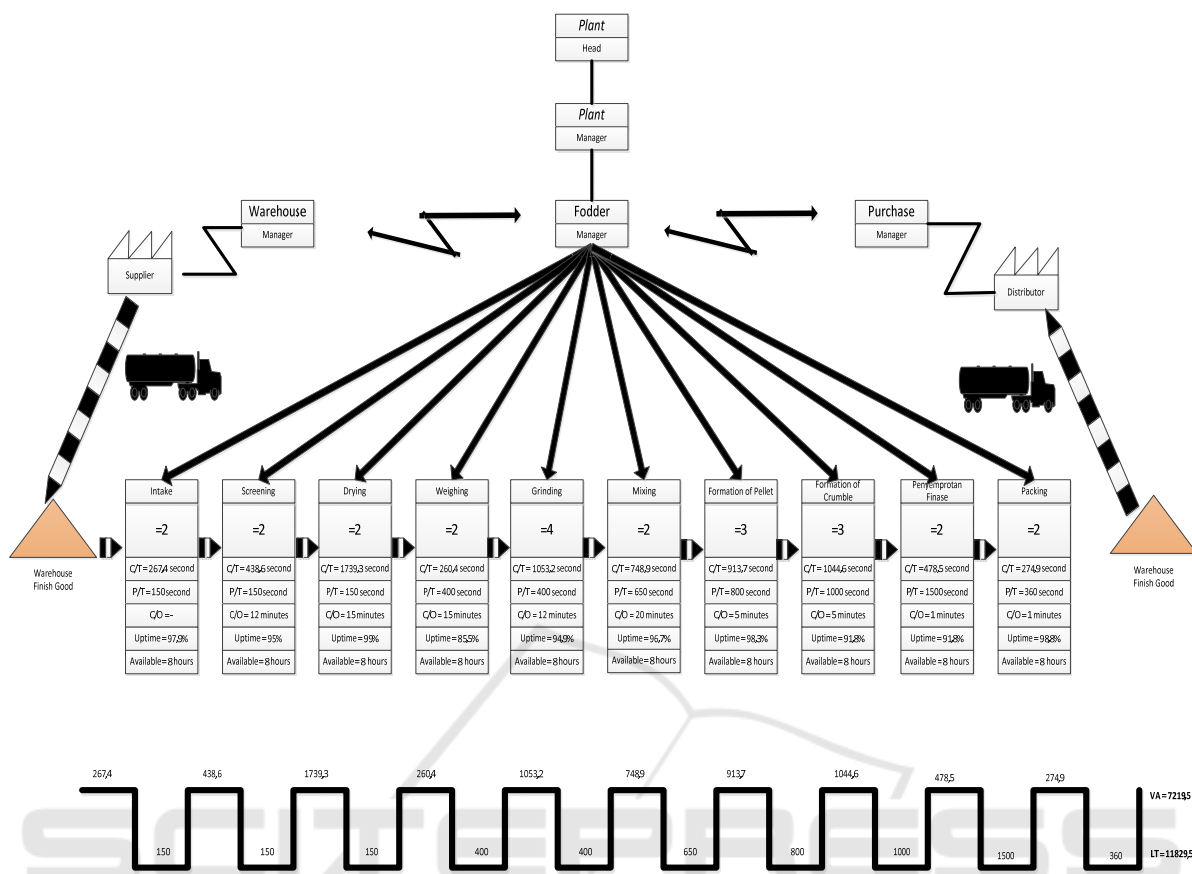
Plant
Head

Plant
Manager

Warehouse
Manager

Fodder
Manager

Purchase
Manager

Supplier

Distributor

Intake
=2
C/T=267,4 second
P/T=150second
C/O =-
Uptime=97,9%
Available=8 hours

Screening
=2
C/T=438,6 second
P/T=150second
C/O = 12 minutes
Uptime=95%
Available=8 hours

Drying
=2
C/T=1739,3 second
P/T = 150 second
C/O = 15 minutes
Uptime=99%
Available=8 hours

Weighing
=2
C/T = 260,4 second
P/T = 400 second
C/O = 15 minutes
Uptime = 85,5%
Available=8 hours

Grinding
=4
C/T=1053,2 second
P/T = 400 second
C/O = 12 minutes
Uptime = 94,9%
Available=8 hours

Mixing
=2
C/T = 748,9 second
P/T = 650 second
C/O = 20 minutes
Uptime = 96,7%
Available=8 hours

Formation of Pellet
=3
C/T=913,7 second
P/T=800 second
C/O=5 minutes
Uptime=98,3%
Available=8 hours

Formation of Crumble
=3
C/T=1044,6 second
P/T = 1000 second
C/O=5 minutes
Uptime=91,8%
Available=8 hours

Penyemprotan Finase
=2
C/T=478,5 second
P/T = 1500 second
C/O=1 minutes
Uptime=91,8%
Available=8 hours

Packing
=2
C/T=274,9 second
P/T=360 second
C/O=1 minutes
Uptime=98,8%
Available=8 hours

Warehouse
Finish Good

Warehouse
Finish Good

267,4 438,6 1739,3 260,4 1053,2 748,9 913,7 1044,6 478,5 274,9

150 150 150 400 400 650 800 1000 1500 360

VA=7219,5

LT=11829,5